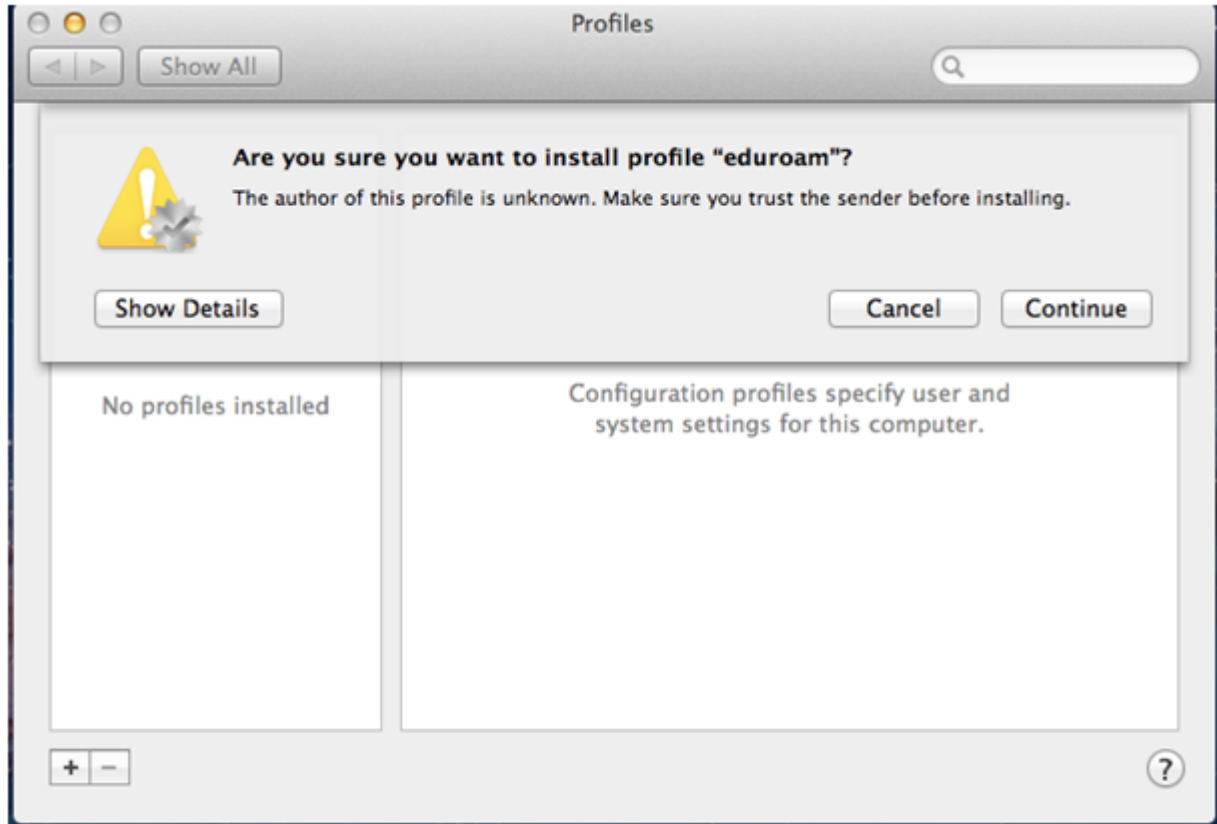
Profiles

Show All

Are you sure you want to install profile “eduroam”?

The author of this profile is unknown. Make sure you trust the sender before installing.

Show Details

Cancel

Continue

No profiles installed

Configuration profiles specify user and system settings for this computer.

+ −

?